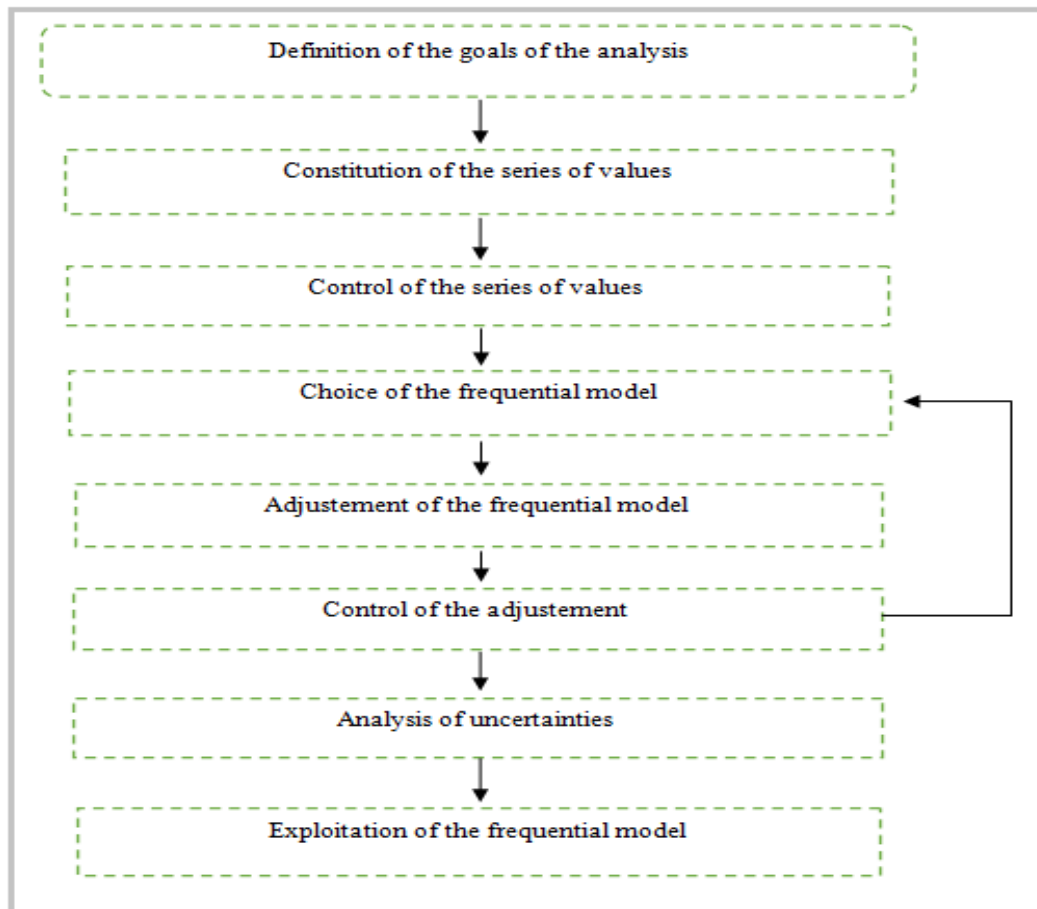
Definition of the goals of the analysis

Constitution of the series of values

Control of the series of values

Choice of the frequential model

Adjustement of the frequential model

Control of the adjustement

Analysis of uncertainties

Exploitation of the frequential model